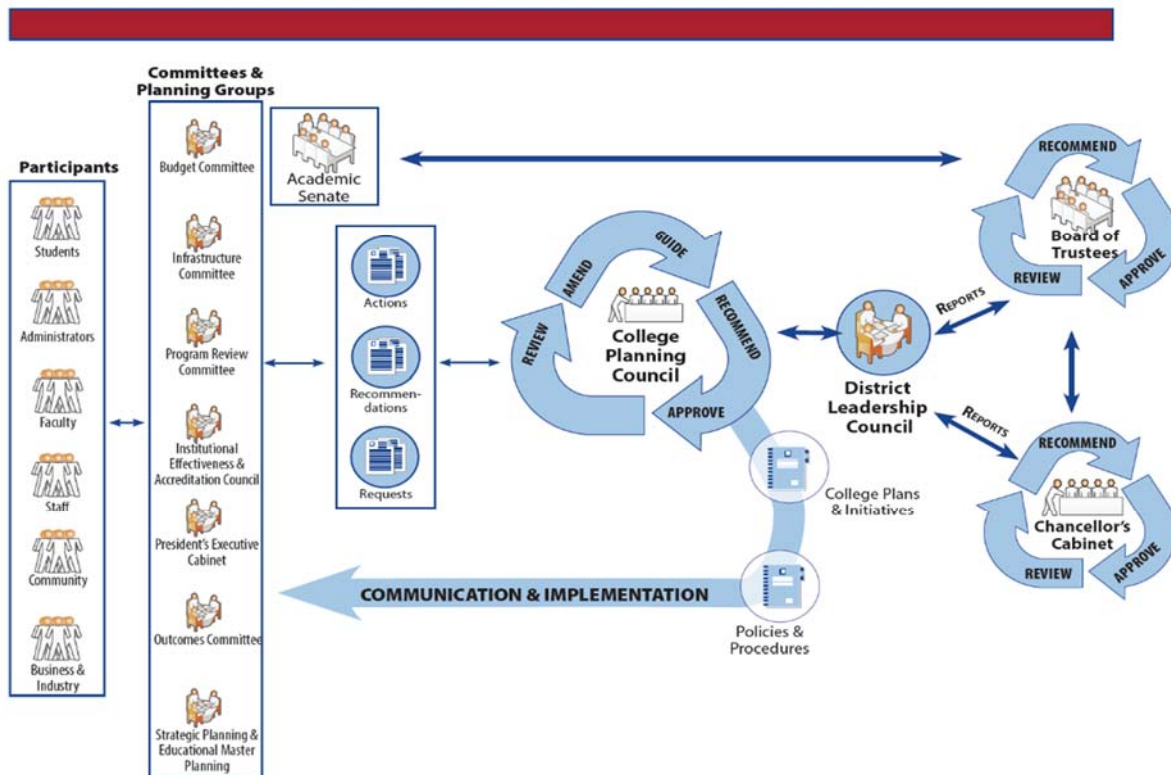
Participants

Students

Administrators

Faculty

Staff

Community

Business & Industry

Committees & Planning Groups

Budget Committee

Infrastructure Committee

Program Review Committee

Institutional Effectiveness & Accreditation Council

President's Executive Cabinet

Outcomes Committee

Strategic Planning & Educational Master Planning

Academic Senate

Actions

Recommendations

Requests

GUIDE

AMEND

REVIEW

RECOMMEND

APPROVE

College Planning Council

College Plans & Initiatives

Policies & Procedures

COMMUNICATION & IMPLEMENTATION

District Leadership Council

REPORTS

REPORTS

RECOMMEND

Board of Trustees

REVIEW

APPROVE

RECOMMEND

Chancellor's Cabinet

REVIEW

APPROVE